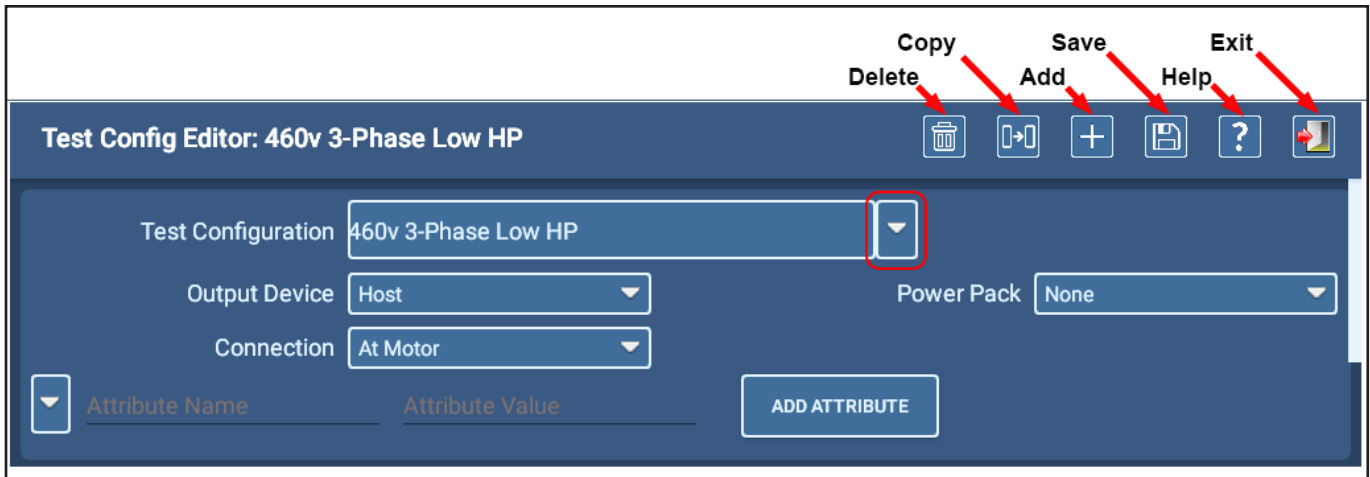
Copy
Save
Exit
Delete
Add
Help

Test Config Editor: 460v 3-Phase Low HP

Test Configuration 460v 3-Phase Low HP

Output Device Host

Power Pack None

Connection At Motor

Attribute Name

Attribute Value

ADD ATTRIBUTE